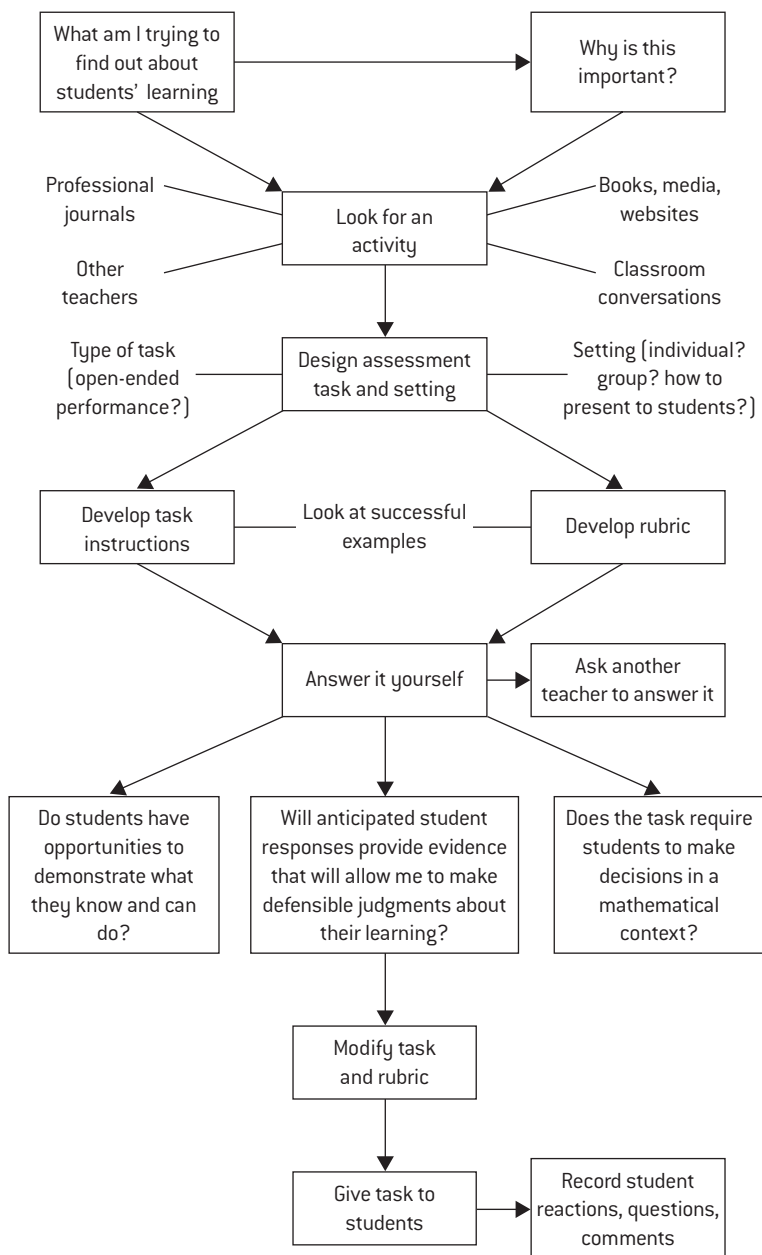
What am I trying to find out about students' learning

Why is this important?

Professional journals

Other teachers

Look for an activity

Books, media, websites

Classroom conversations

Type of task (open-ended performance?)

Design assessment task and setting

Setting (individual? group? how to present to students?)

Develop task instructions

Look at successful examples

Develop rubric

Answer it yourself

Ask another teacher to answer it

Do students have opportunities to demonstrate what they know and can do?

Will anticipated student responses provide evidence that will allow me to make defensible judgments about their learning?

Does the task require students to make decisions in a mathematical context?

Modify task and rubric

Give task to students

Record student reactions, questions, comments